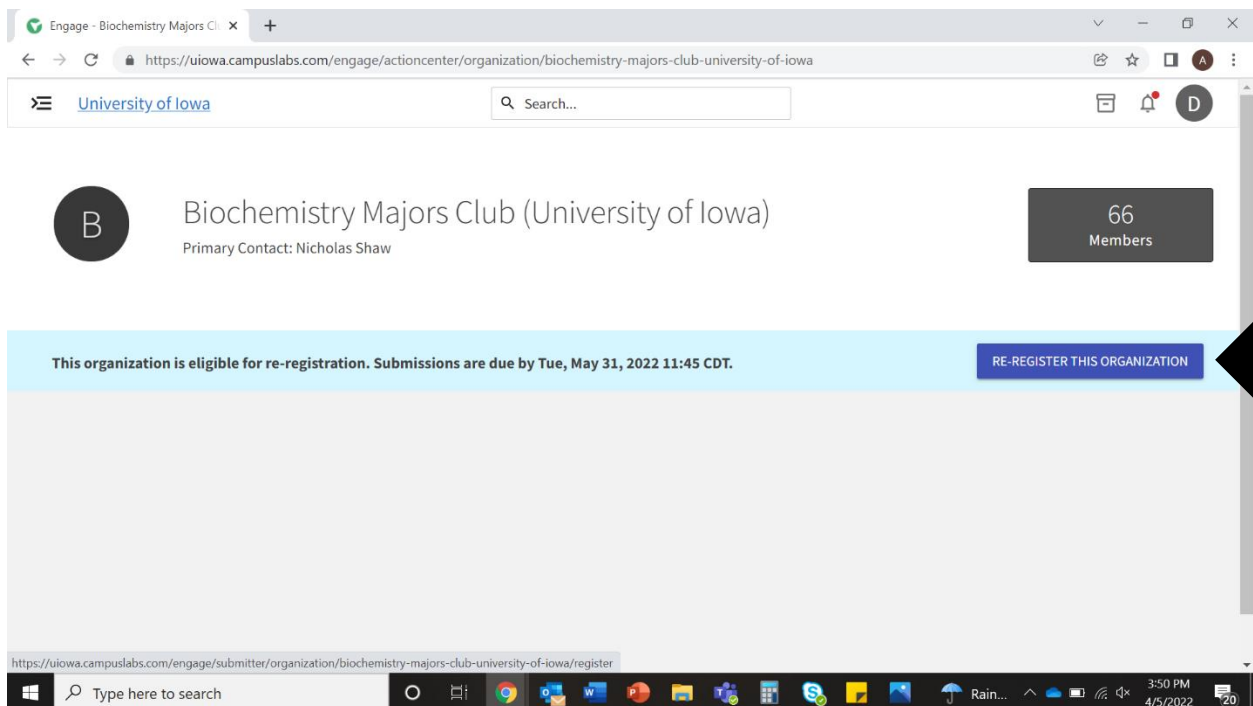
Engage - Biochemistry Majors Cl ×
+

https://uiowa.campuslabs.com/engage/actioncenter/organization/biochemistry-majors-club-university-of-iowa

A

University of Iowa

Search...

D

B

Biochemistry Majors Club (University of Iowa)

Primary Contact: Nicholas Shaw

66
Members

This organization is eligible for re-registration. Submissions are due by Tue, May 31, 2022 11:45 CDT.

RE-REGISTER THIS ORGANIZATION

https://uiowa.campuslabs.com/engage/submitter/organization/biochemistry-majors-club-university-of-iowa/register

Type here to search

Rain...

3:50 PM
4/5/2022

20